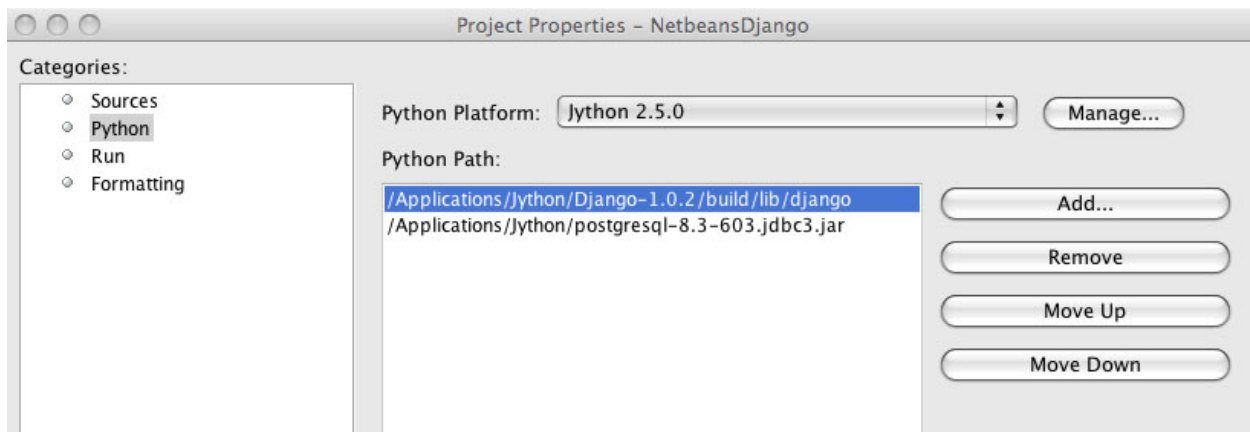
Project Properties – NetbeansDjango

Categories:

Sources
Python
Run
Formatting

Python Platform: Jython 2.5.0

Manage...

Python Path:

/Applications/Jython/Django-1.0.2/build/lib/django
/Applications/Jython/postgresql-8.3-603.jdbc3.jar

Add...

Remove

Move Up

Move Down